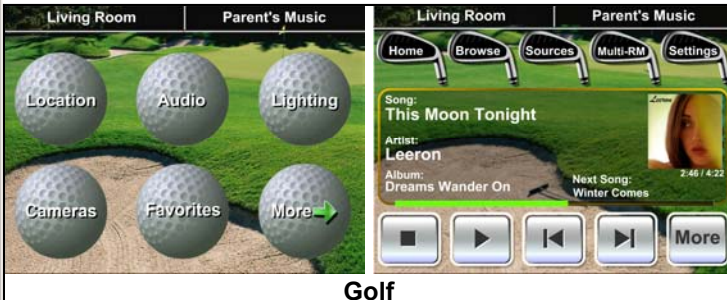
Living Room
Parent's Music

Location
Audio
Lighting
Cameras
Favorites
More

Living Room
Parent's Music

Home
Browse
Sources
Multi-RM
Settings

Song:
This Moon Tonight
Artist:
Leeron
Album:
Dreams Wander On
Leeron
Next Song:
Winter Comes
2:46 / 4:22

More

Golf